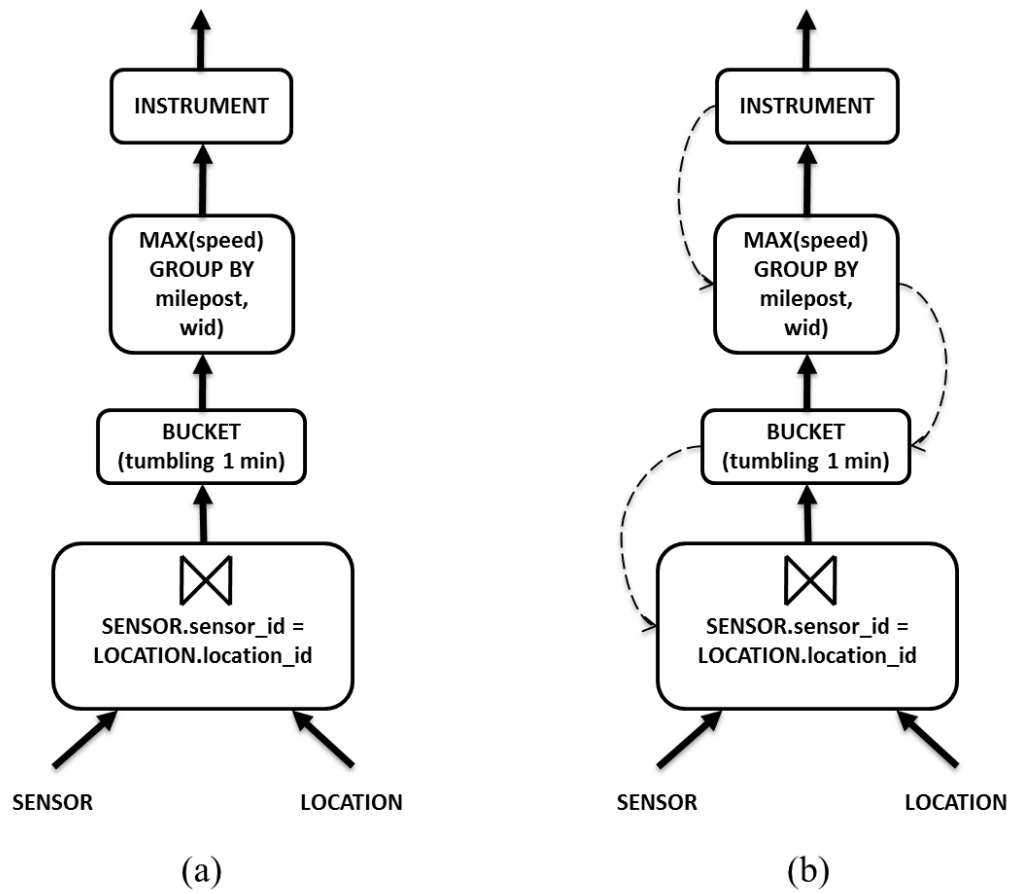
INSTRUMENT

MAX(speed) GROUP BY milepost, wid)

BUCKET (tumbling 1 min)

$\bowtie$

SENSOR.sensor_id = LOCATION.location_id

SENSOR

LOCATION

(a)

INSTRUMENT

MAX(speed) GROUP BY milepost, wid)

BUCKET (tumbling 1 min)

$\bowtie$

SENSOR.sensor_id = LOCATION.location_id

SENSOR

LOCATION

(b)